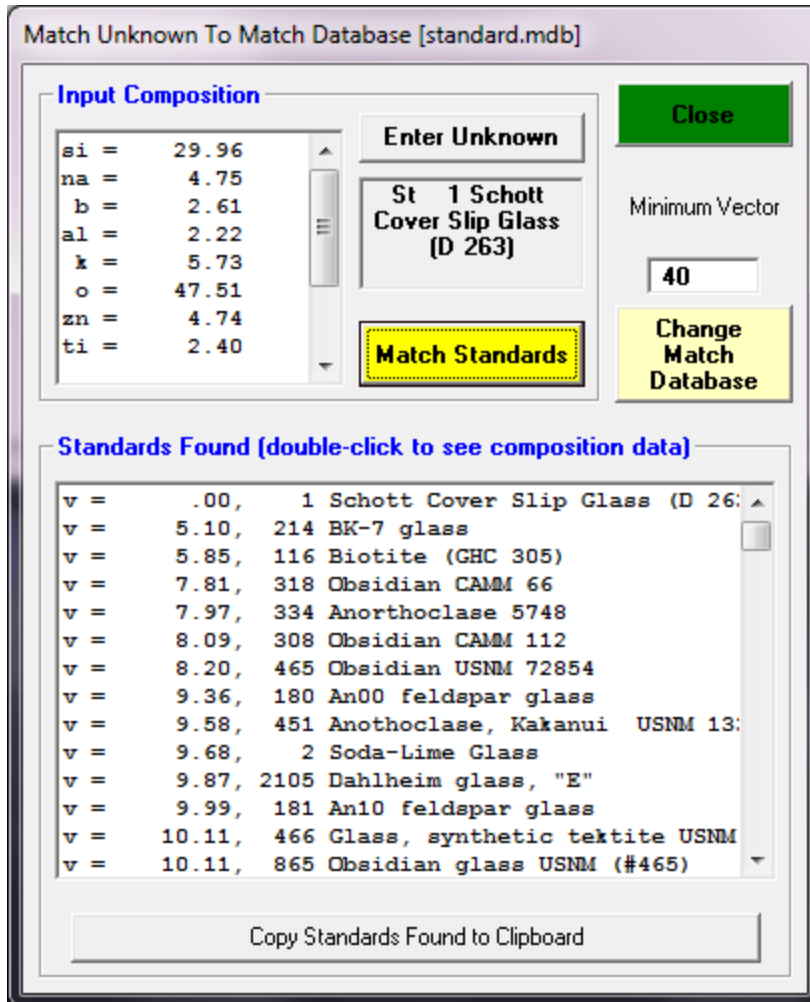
Match Unknown To Match Database [standard.mdb]

Input Composition

si = 29.96
na = 4.75
b = 2.61
al = 2.22
k = 5.73
o = 47.51
zn = 4.74
ti = 2.40

Enter Unknown

St 1 Schott Cover Slip Glass (D 263)

Match Standards

Close

Minimum Vector

40

Change Match Database

Standards Found (double-click to see composition data)

v = .00, 1 Schott Cover Slip Glass (D 26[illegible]
v = 5.10, 214 BK-7 glass
v = 5.85, 116 Biotite (GHC 305)
v = 7.81, 318 Obsidian CAMM 66
v = 7.97, 334 Anorthoclase 5748
v = 8.09, 308 Obsidian CAMM 112
v = 8.20, 465 Obsidian USNM 72854
v = 9.36, 180 An00 feldspar glass
v = 9.58, 451 Anothoclase, Kakanui USNM 13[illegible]
v = 9.68, 2 Soda-Lime Glass
v = 9.87, 2105 Dahlheim glass, "E"
v = 9.99, 181 An10 feldspar glass
v = 10.11, 466 Glass, synthetic tektite USNM
v = 10.11, 865 Obsidian glass USNM (#465)

Copy Standards Found to Clipboard